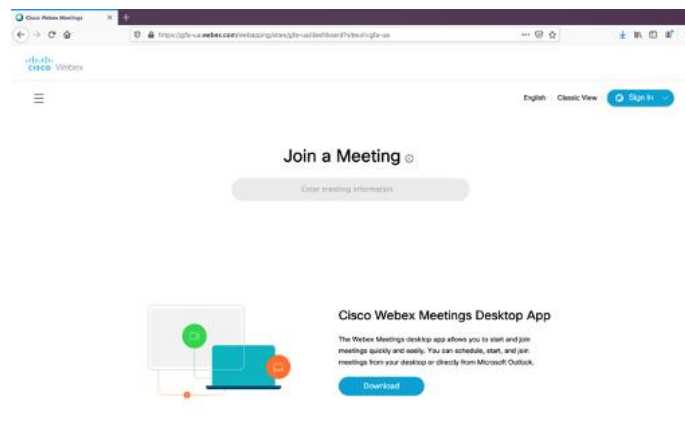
Cisco Webex Meetings

https://gfa-us.webex.com/webappng/sites/gfa-us/dashboard?siteurl=gfa-us

cisco Webex

English Classic View Sign In

Join a Meeting

Enter meeting information

Cisco Webex Meetings Desktop App

The Webex Meetings desktop app allows you to start and join meetings quickly and easily. You can schedule, start, and join meetings from your desktop or directly from Microsoft Outlook.

Download